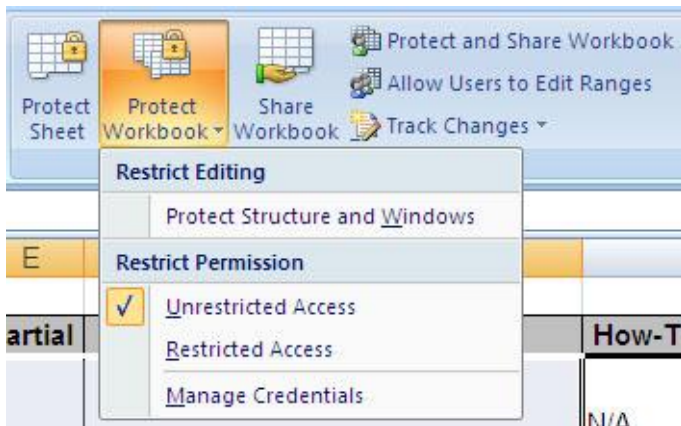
Protect Sheet

Protect Workbook ▾

Share Workbook

Protect and Share Workbook

Allow Users to Edit Ranges

Track Changes ▾

Restrict Editing

Protect Structure and Windows

E

Restrict Permission

✓ Unrestricted Access

artial

Restricted Access

How-T

Manage Credentials

N/A